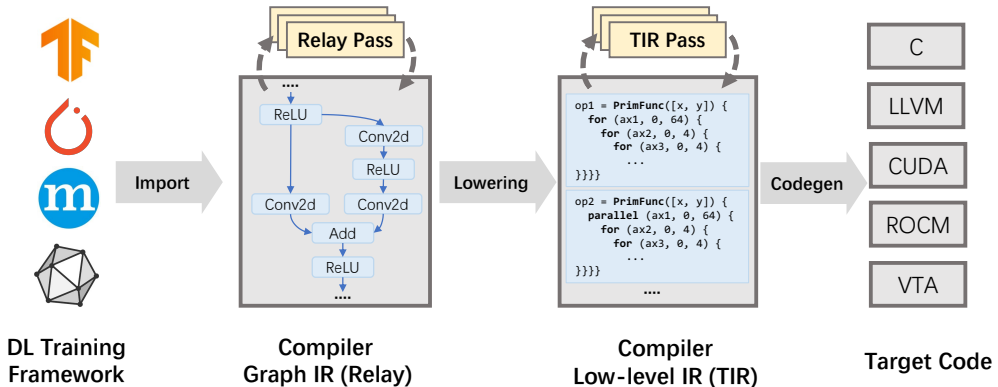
Relay Pass

....

ReLU

Conv2d

ReLU

Conv2d

Conv2d

Add

ReLU

....

TIR Pass

op1 = PrimFunc([x, y]) {
for (ax1, 0, 64) {
for (ax2, 0, 4) {
for (ax3, 0, 4) {
...
}}}}

op2 = PrimFunc([x, y]) {
parallel (ax1, 0, 64) {
for (ax2, 0, 4) {
for (ax3, 0, 4) {
...
}}}}

....

C

LLVM

CUDA

ROCM

VTA

Import

Lowering

Codegen

DL Training Framework

Compiler Graph IR (Relay)

Compiler Low-level IR (TIR)

Target Code